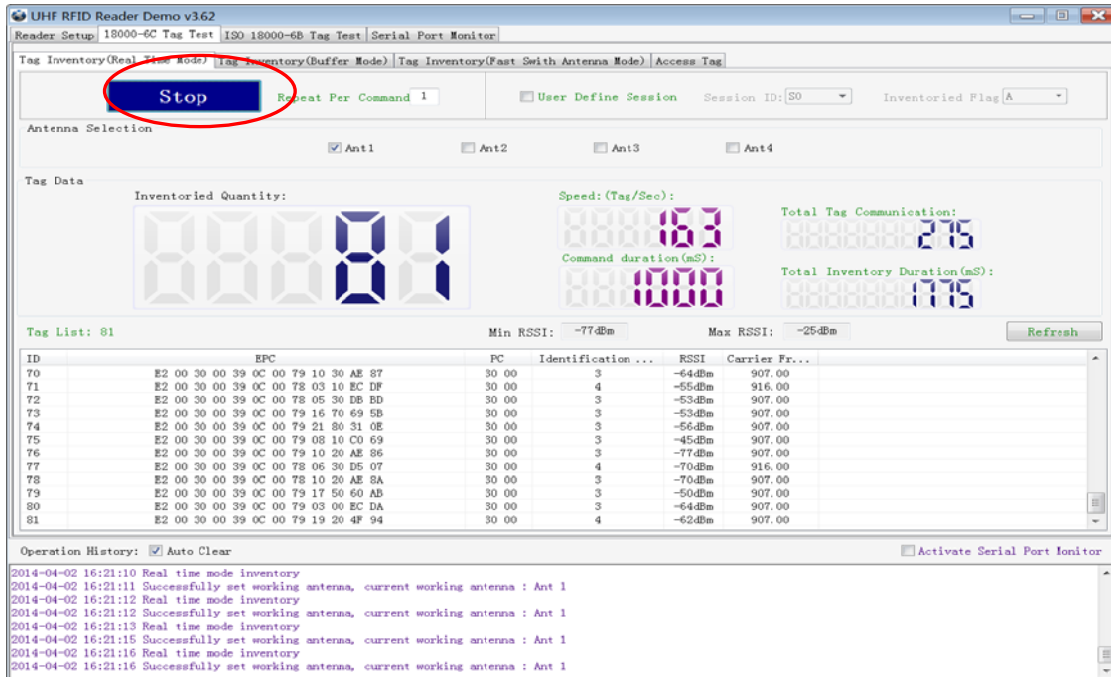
UHF RFID Reader Demo v3.62

Reader Setup | 18000-6C Tag Test | ISO 18000-6B Tag Test | Serial Port Monitor

Tag Inventory(Real Time Mode) | Tag Inventory(Buffer Mode) | Tag Inventory(Fast Swith Antenna Mode) | Access Tag

Stop

Repeat Per Command 1

User Define Session

Session ID: S0

Inventoried Flag A

Antenna Selection

Ant1 Ant2 Ant3 Ant4

Tag Data

Inventoried Quantity:

81

Speed:(Tag/Sec):

163

Command duration(mS):

1000

Total Tag Communication:

275

Total Inventory Duration(mS):

1775

Tag List: 81

Min RSSI: -77dBm

Max RSSI: -25dBm

Refresh

| ID | EPC | PC | Identification ... | RSSI | Carrier Fr... |
|---|---|---|---|---|---|
| 70 | E2 00 30 00 39 0C 00 79 10 30 AE 87 | 30 00 | 3 | -64dBm | 907.00 |
| 71 | E2 00 30 00 39 0C 00 78 03 10 EC DF | 30 00 | 4 | -55dBm | 916.00 |
| 72 | E2 00 30 00 39 0C 00 78 05 30 DB BD | 30 00 | 3 | -53dBm | 907.00 |
| 73 | E2 00 30 00 39 0C 00 79 16 70 69 5B | 30 00 | 3 | -53dBm | 907.00 |
| 74 | E2 00 30 00 39 0C 00 79 21 80 31 0E | 30 00 | 3 | -56dBm | 907.00 |
| 75 | E2 00 30 00 39 0C 00 79 08 10 C0 69 | 30 00 | 3 | -45dBm | 907.00 |
| 76 | E2 00 30 00 39 0C 00 79 10 20 AE 86 | 30 00 | 3 | -77dBm | 907.00 |
| 77 | E2 00 30 00 39 0C 00 78 06 30 D5 07 | 30 00 | 4 | -70dBm | 916.00 |
| 78 | E2 00 30 00 39 0C 00 78 10 20 AE 8A | 30 00 | 3 | -70dBm | 907.00 |
| 79 | E2 00 30 00 39 0C 00 79 17 50 60 AB | 30 00 | 3 | -50dBm | 907.00 |
| 80 | E2 00 30 00 39 0C 00 79 03 00 EC DA | 30 00 | 3 | -64dBm | 907.00 |
| 81 | E2 00 30 00 39 0C 00 79 19 20 4F 94 | 30 00 | 4 | -62dBm | 907.00 |

Operation History: Auto Clear

Activate Serial Port Monitor

2014-04-02 16:21:10 Real time mode inventory
2014-04-02 16:21:11 Successfully set working antenna, current working antenna : Ant 1
2014-04-02 16:21:12 Real time mode inventory
2014-04-02 16:21:12 Successfully set working antenna, current working antenna : Ant 1
2014-04-02 16:21:13 Real time mode inventory
2014-04-02 16:21:15 Successfully set working antenna, current working antenna : Ant 1
2014-04-02 16:21:16 Real time mode inventory
2014-04-02 16:21:16 Successfully set working antenna, current working antenna : Ant 1